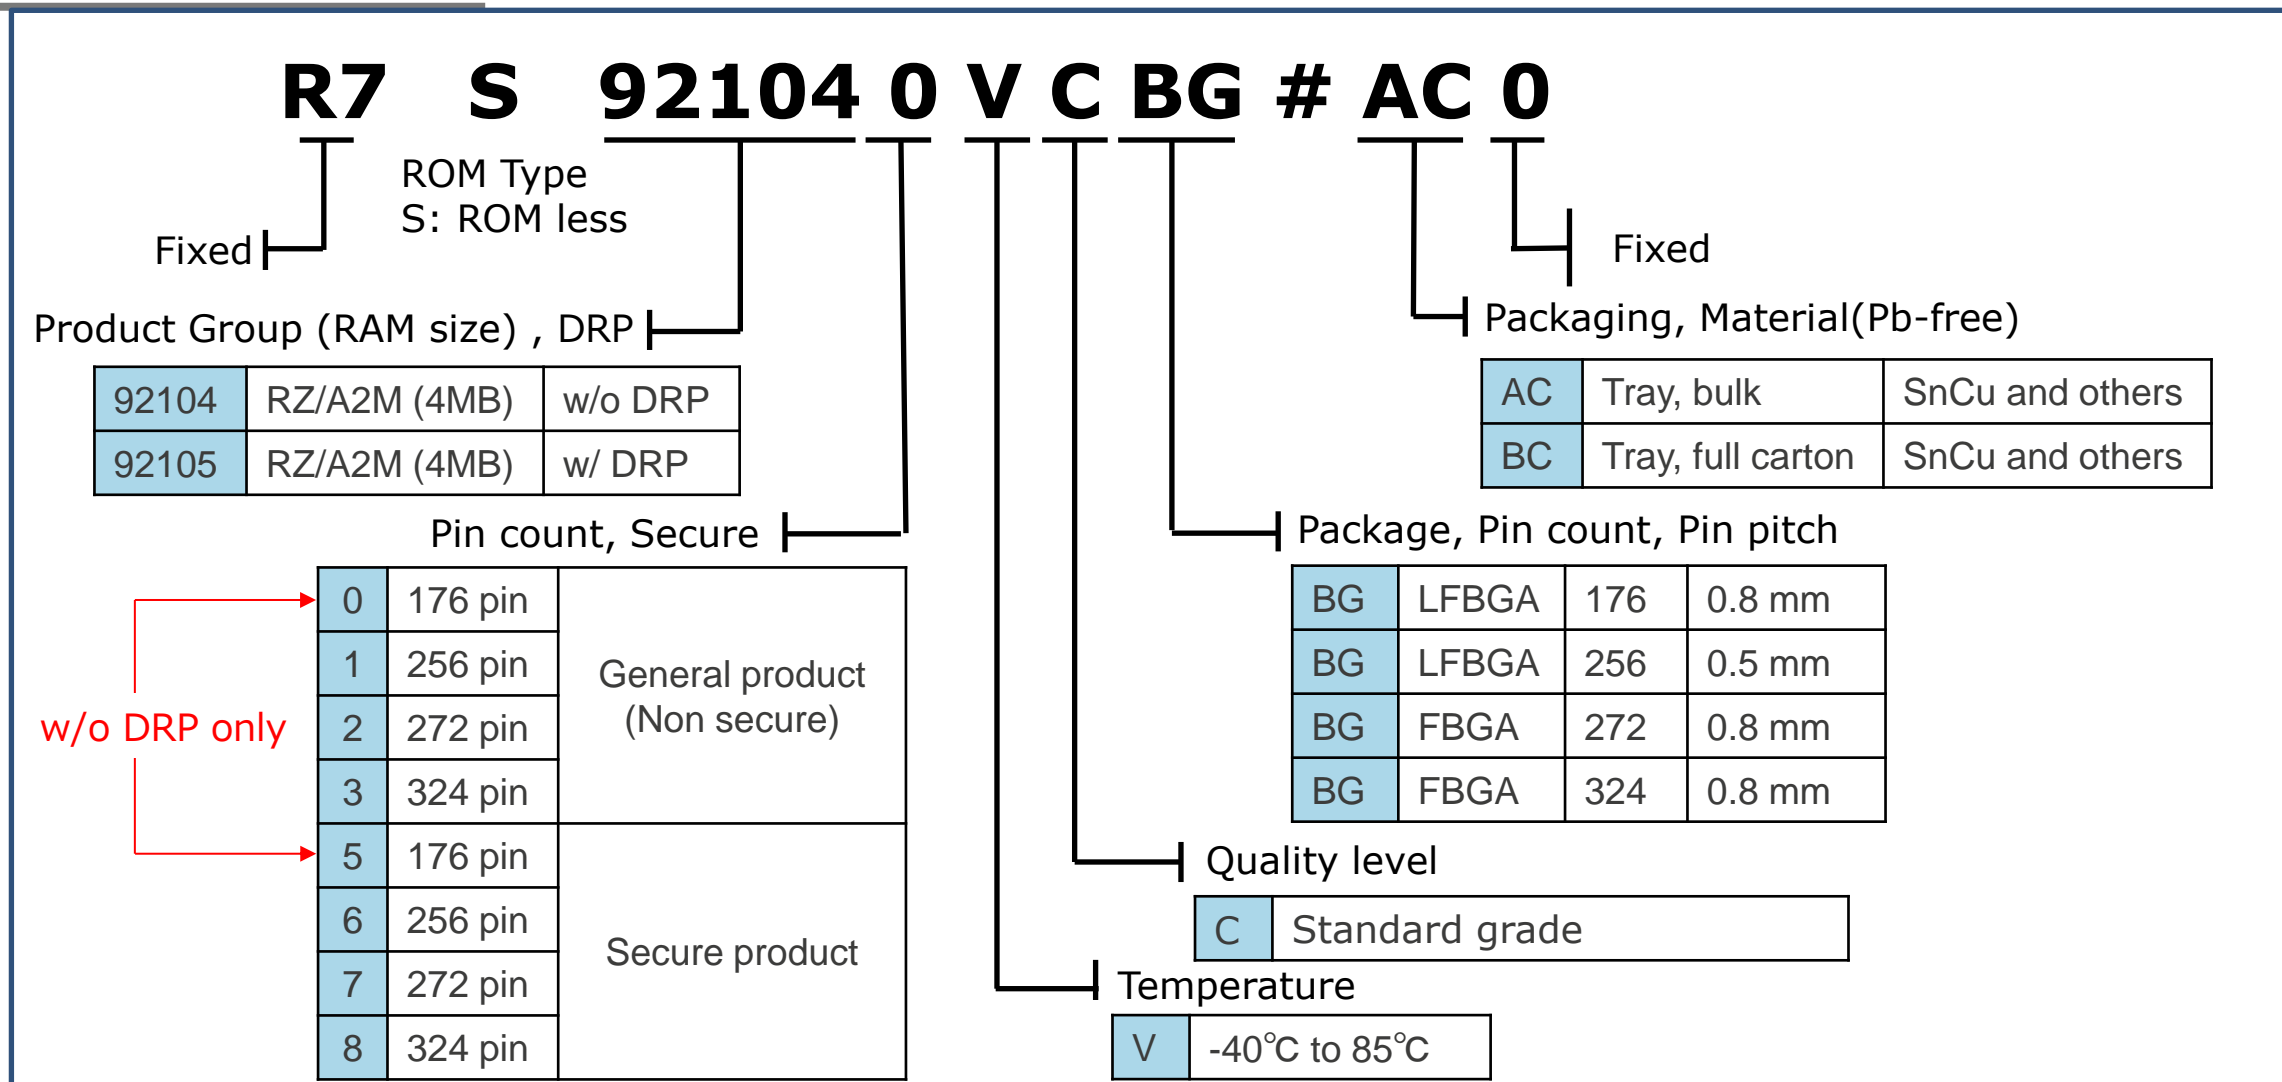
R7 S 92104 0 V C BG # AC 0

Fixed

ROM Type
S: ROM less

Fixed

Product Group (RAM size) , DRP

| 92104 | RZ/A2M (4MB) | w/o DRP |
|---|---|---|
| 92105 | RZ/A2M (4MB) | w/ DRP |

Packaging, Material(Pb-free)

| AC | Tray, bulk | SnCu and others |
|---|---|---|
| BC | Tray, full carton | SnCu and others |

Pin count, Secure

w/o DRP only

| 0 | 176 pin | General product (Non secure) |
|---|---|---|
| 1 | 256 pin | |
| 2 | 272 pin | |
| 3 | 324 pin | |
| 5 | 176 pin | Secure product |
| 6 | 256 pin | |
| 7 | 272 pin | |
| 8 | 324 pin | |

Package, Pin count, Pin pitch

| BG | LFBGA | 176 | 0.8 mm |
|---|---|---|---|
| BG | LFBGA | 256 | 0.5 mm |
| BG | FBGA | 272 | 0.8 mm |
| BG | FBGA | 324 | 0.8 mm |

Quality level

| C | Standard grade |
|---|---|

Temperature

| V | -40℃ to 85℃ |
|---|---|